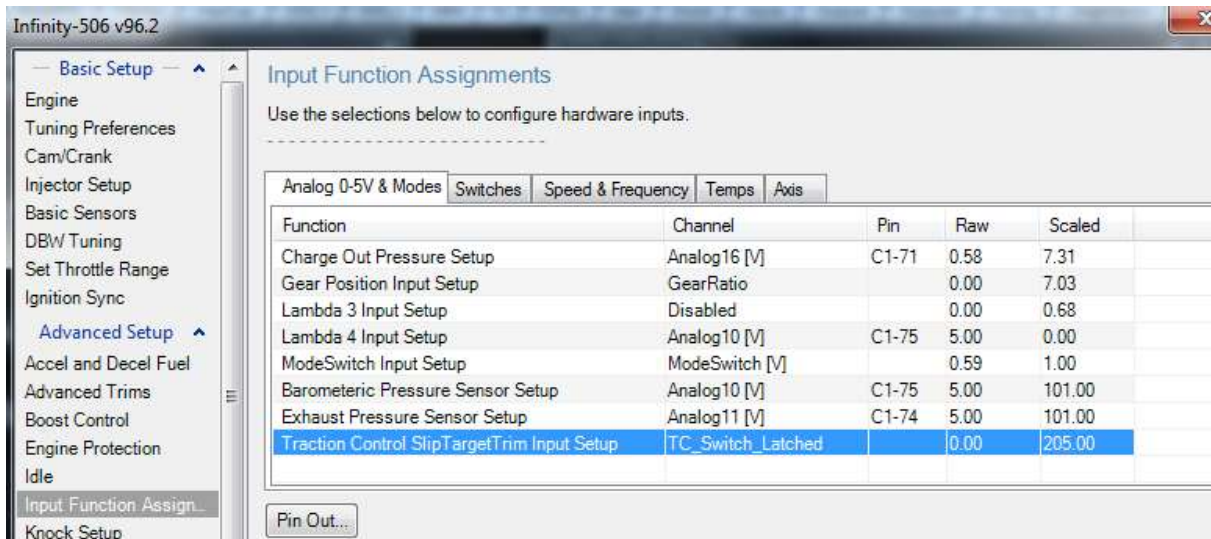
Infinity-506 v96.2

Basic Setup
Engine
Tuning Preferences
Cam/Crank
Injector Setup
Basic Sensors
DBW Tuning
Set Throttle Range
Ignition Sync
Advanced Setup
Accel and Decel Fuel
Advanced Trims
Boost Control
Engine Protection
Idle
Input Function Assign...
Knock Setup

Input Function Assignments

Use the selections below to configure hardware inputs.

Analog 0-5V & Modes | Switches | Speed & Frequency | Temps | Axis

| Function | Channel | Pin | Raw | Scaled |
|---|---|---|---|---|
| Charge Out Pressure Setup | Analog16 [V] | C1-71 | 0.58 | 7.31 |
| Gear Position Input Setup | GearRatio | | 0.00 | 7.03 |
| Lambda 3 Input Setup | Disabled | | 0.00 | 0.68 |
| Lambda 4 Input Setup | Analog10 [V] | C1-75 | 5.00 | 0.00 |
| ModeSwitch Input Setup | ModeSwitch [V] | | 0.59 | 1.00 |
| Barometeric Pressure Sensor Setup | Analog10 [V] | C1-75 | 5.00 | 101.00 |
| Exhaust Pressure Sensor Setup | Analog11 [V] | C1-74 | 5.00 | 101.00 |
| Traction Control SlipTargetTrim Input Setup | TC_Switch_Latched | | 0.00 | 205.00 |

Pin Out...